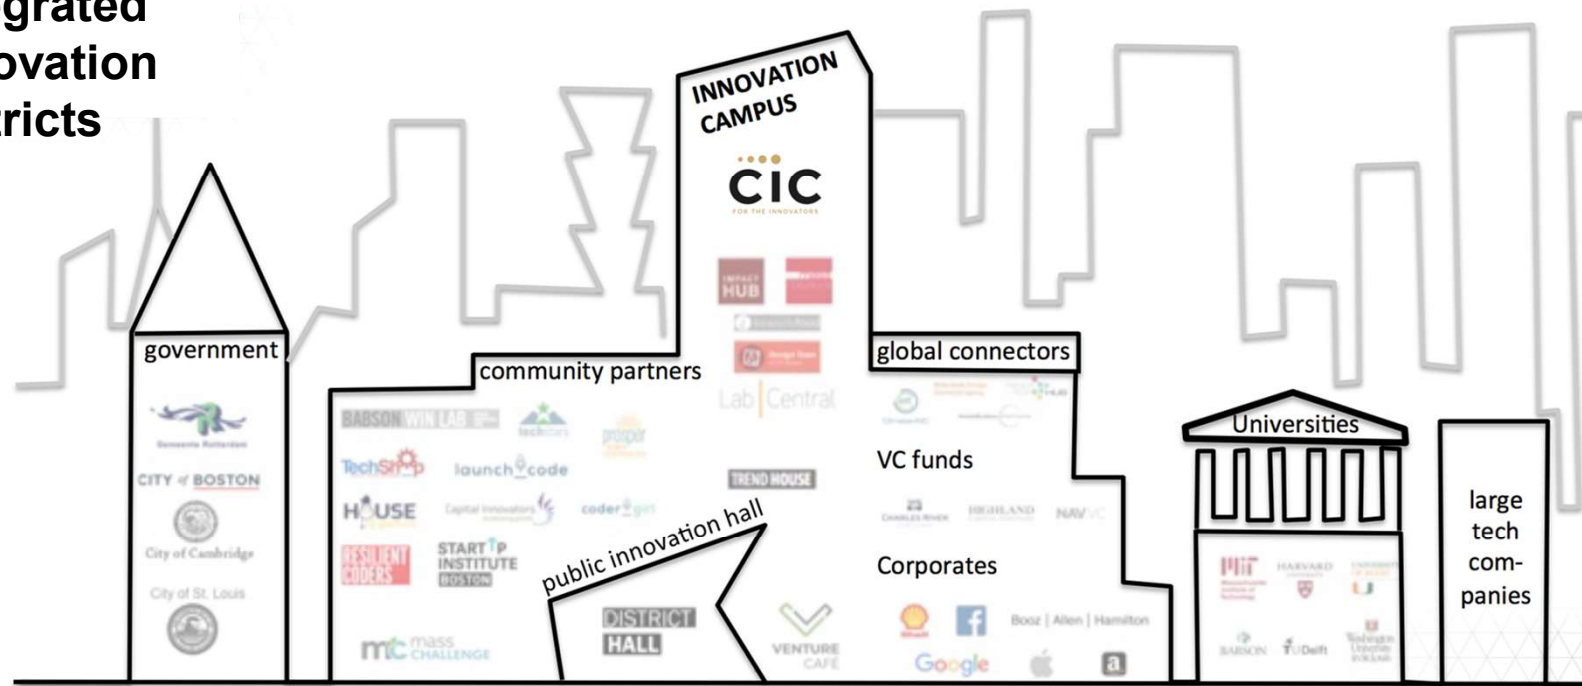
grated
ovation
ricts

INNOVATION CAMPUS

CIC
FOR THE INNOVATORS

IMPACT HUB

Lab Central

government

Gemeente Rotterdam

CITY of BOSTON

City of Cambridge

City of St. Louis

community partners

BABSON WIN LAB

techstars

prosper

TechSmp

launchcode

HOUSE

Capital Innovators

coder girl

RESILIENT CODERS

START UP INSTITUTE BOSTON

mc mass CHALLENGE

TREND HOUSE

public innovation hall

DISTRICT HALL

VENTURE CAFÉ

global connectors

VC funds

CHARLES RIVER

HIGHLAND

NAV VC

Corporates

Shell

Booz | Allen | Hamilton

Google

Universities

MIT

HARVARD

BABSON

TU Delft

Washington University in St. Louis

large tech com-panies